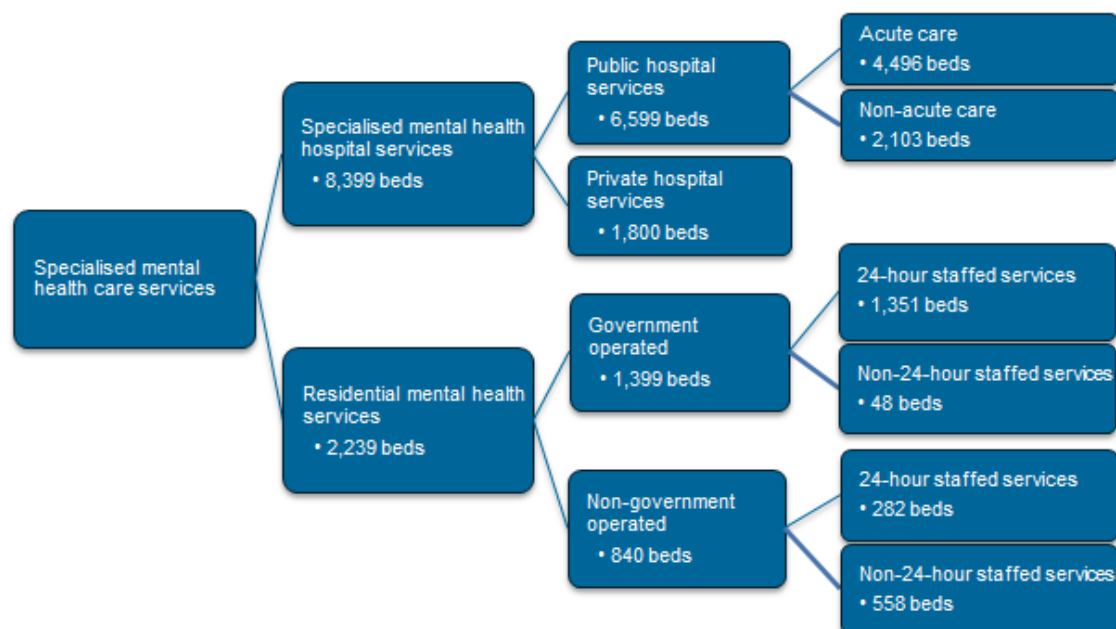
Specialised mental health care services

Specialised mental health hospital services
• 8,399 beds

Public hospital services
• 6,599 beds

Acute care
• 4,496 beds

Non-acute care
• 2,103 beds

Private hospital services
• 1,800 beds

Residential mental health services
• 2,239 beds

Government operated
• 1,399 beds

24-hour staffed services
• 1,351 beds

Non-24-hour staffed services
• 48 beds

Non-government operated
• 840 beds

24-hour staffed services
• 282 beds

Non-24-hour staffed services
• 558 beds